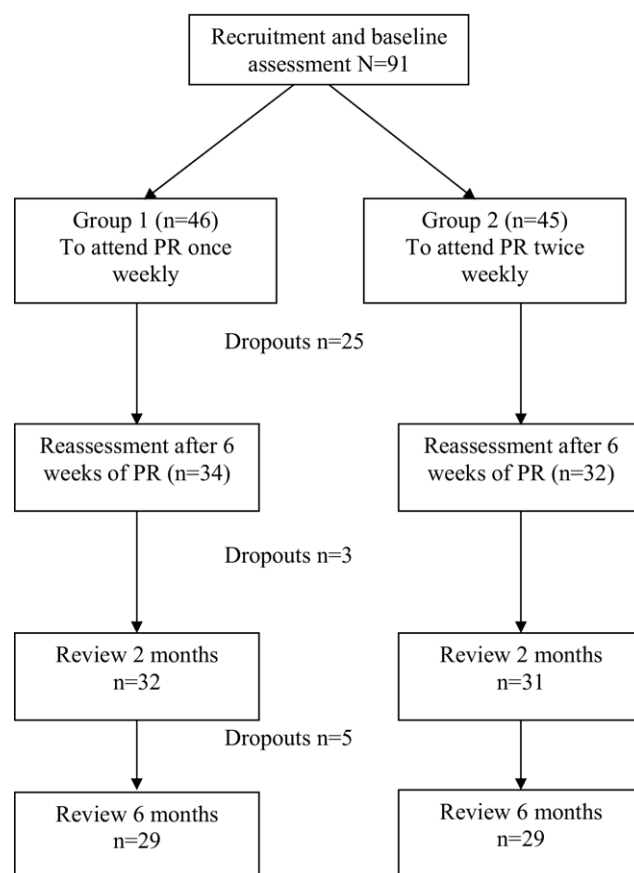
Recruitment and baseline assessment N=91

Group 1 (n=46) To attend PR once weekly

Group 2 (n=45) To attend PR twice weekly

Dropouts n=25

Reassessment after 6 weeks of PR (n=34)

Reassessment after 6 weeks of PR (n=32)

Dropouts n=3

Review 2 months n=32

Review 2 months n=31

Dropouts n=5

Review 6 months n=29

Review 6 months n=29